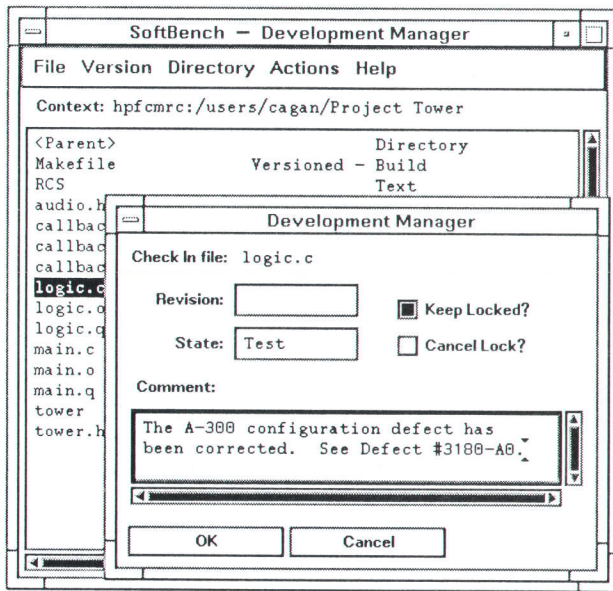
SoftBench — Development Manager

File Version Directory Actions Help

Context: hpfcmrc:/users/cagan/Project Tower

<Parent> Directory
Makefile Versioned - Build
RCS Text
audio.h
callbac
callbac
callbac
logic.c
logic.o
logic.q
main.c
main.o
main.q
tower
tower.h

Development Manager

Check In file: logic.c

Revision:

Keep Locked?

State: Test

Cancel Lock?

Comment:

The A-300 configuration defect has been corrected. See Defect #3180-A0.

OK

Cancel